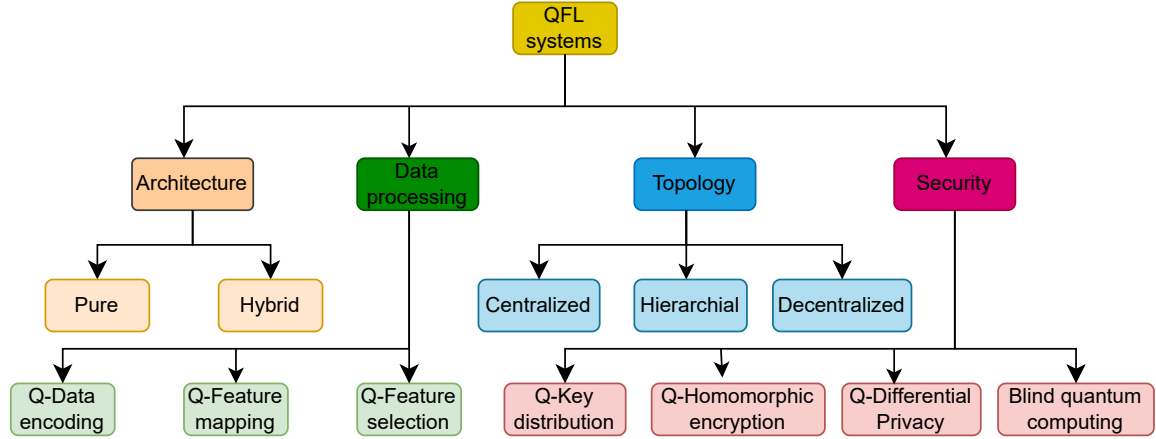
QFL systems

Architecture

Data processing

Topology

Security

Pure

Hybrid

Centralized

Hierarchial

Decentralized

Q-Data encoding

Q-Feature mapping

Q-Feature selection

Q-Key distribution

Q-Homomorphic encryption

Q-Differential Privacy

Blind quantum computing